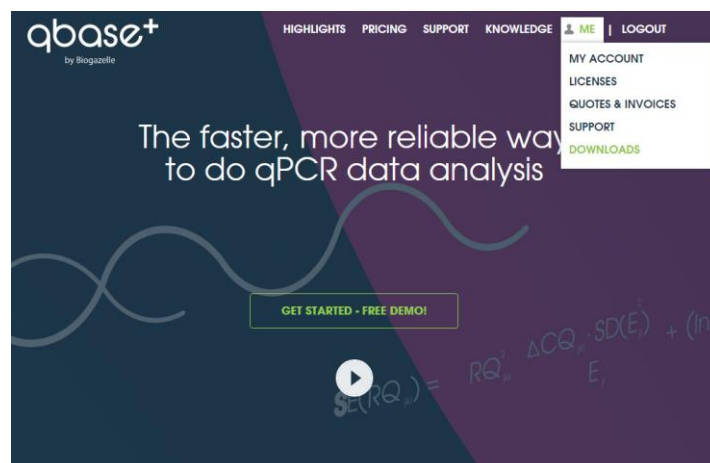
qbase+
by Biogazelle

HIGHLIGHTS PRICING SUPPORT KNOWLEDGE ME | LOGOUT

MY ACCOUNT
LICENSES
QUOTES & INVOICES
SUPPORT
DOWNLOADS

The faster, more reliable way to do qPCR data analysis

GET STARTED - FREE DEMO!

$SE(RQ_{i}) = RQ_{i} \Delta CQ_{i} SD(E) + (ln$ $E_{i}$